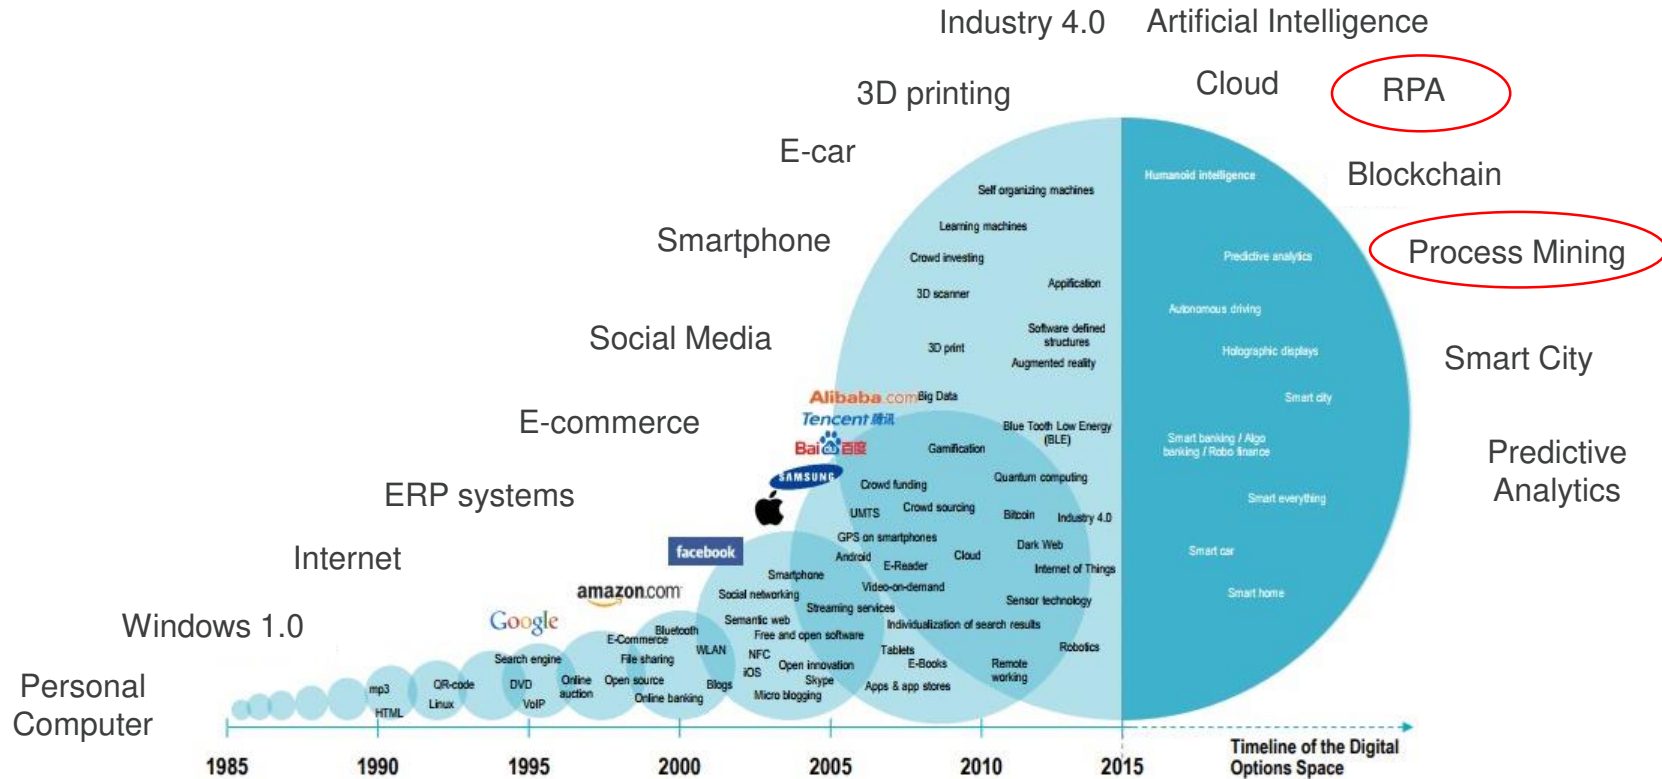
Industry 4.0 Artificial Intelligence

3D printing

Cloud

RPA

E-car

Blockchain

Smartphone

Process Mining

Social Media

Smart City

E-commerce

Predictive Analytics

ERP systems

Internet

Windows 1.0

Personal Computer

Self organizing machines
Learning machines
Crowd investing
3D scanner
Application
3D print
Software defined structures
Augmented reality
Alibaba.com
Big Data
Tencent 腾讯
Baidu 百度
Blue Tooth Low Energy (BLE)
Gamification
SAMSUNG
Crowd funding
Quantum computing
Crowd sourcing
UMTS
Bitcoin
Industry 4.0
facebook
GPS on smartphones
Dark Web
Android
E-Reader
Cloud
Internet of Things
Smartphone
amazon.com
Social networking
Video-on-demand
Streaming services
Sensor technology
Google
Semantic web
Free and open software
Individualization of search results
E-Commerce
Bluetooth
WLAN
Robotics
Search engine
File sharing
NFC
Tablets
iOS
Open innovation
E-Books
Remote working
mp3
QR-code
DVD
Online auction
Open source
Skype
HTML
Linux
VoIP
Online banking
Blogs
Micro blogging
Apps & app stores

Humanoid intelligence
Predictive analytics
Autonomous driving
Holographic displays
Smart city
Smart banking / Algo banking / Robo finance
Smart everything
Smart car
Smart home

1985
1990
1995
2000
2005
2010
2015
Timeline of the Digital Options Space